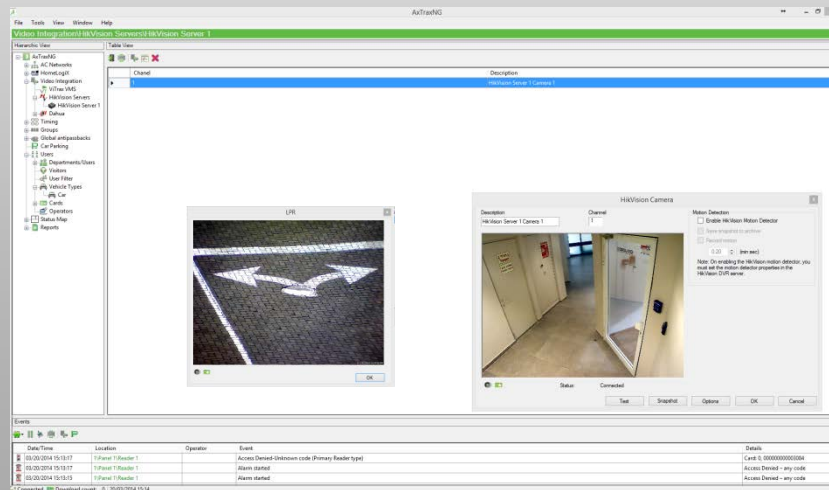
AxTraxNG

File Tools View Window Help

Video Integration\HikVision Servers\HikVision Server 1

Hierarchic View

AxTraxNG
AC Networks
HomeLogiX
Video Integration
ViTrax VMS
HikVision Servers
HikVision Server 1
Dahua
Timing
Groups
Global antipassbacks
Car Parking
Users
Departments/Users
Visitors
User Filter
Vehicle Types
Car
Cards
Operators
Status Map
Reports

Table View

| Chanel | Description |
|---|---|
| 1 | HikVision Server 1 Camera 1 |

LPR

OK

HikVision Camera

Description
HikVision Server 1 Camera 1

Channel
1

Motion Detection
Enable HikVision Motion Detector
Save snapshots to archive
Record motion
0:30 (min:sec)
Note: On enabling the HikVision motion detector, you must set the motion detector properties in the HikVision DVR server.

Status Connected

Test Snapshot Options OK Cancel

Events

| Date/Time | Location | Operator | Event | Details |
|---|---|---|---|---|
| 03/20/2014 15:13:17 | 1\Panel 1\Reader 1 | | Access Denied-Unknown code (Primary Reader type) | Card: 0, 00000000000084 |
| 03/20/2014 15:13:17 | 1\Panel 1\Reader 1 | | Alarm started | Access Denied - any code |
| 03/20/2014 15:13:15 | 1\Panel 1\Reader 1 | | Alarm started | Access Denied - any code |

1 Connected Download count 0 20/03/2014 15:14